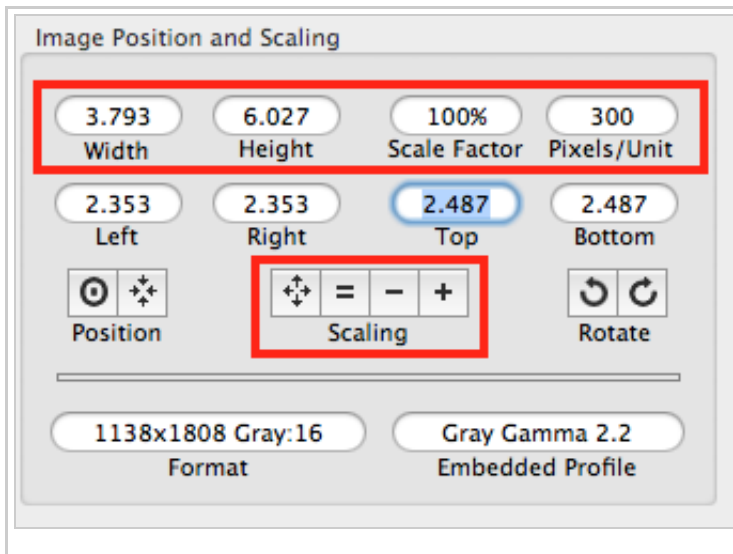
Image Position and Scaling

3.793
Width

6.027
Height

100%
Scale Factor

300
Pixels/Unit

2.353
Left

2.353
Right

2.487
Top

2.487
Bottom

Position

= − +
Scaling

Rotate

1138x1808 Gray:16
Format

Gray Gamma 2.2
Embedded Profile